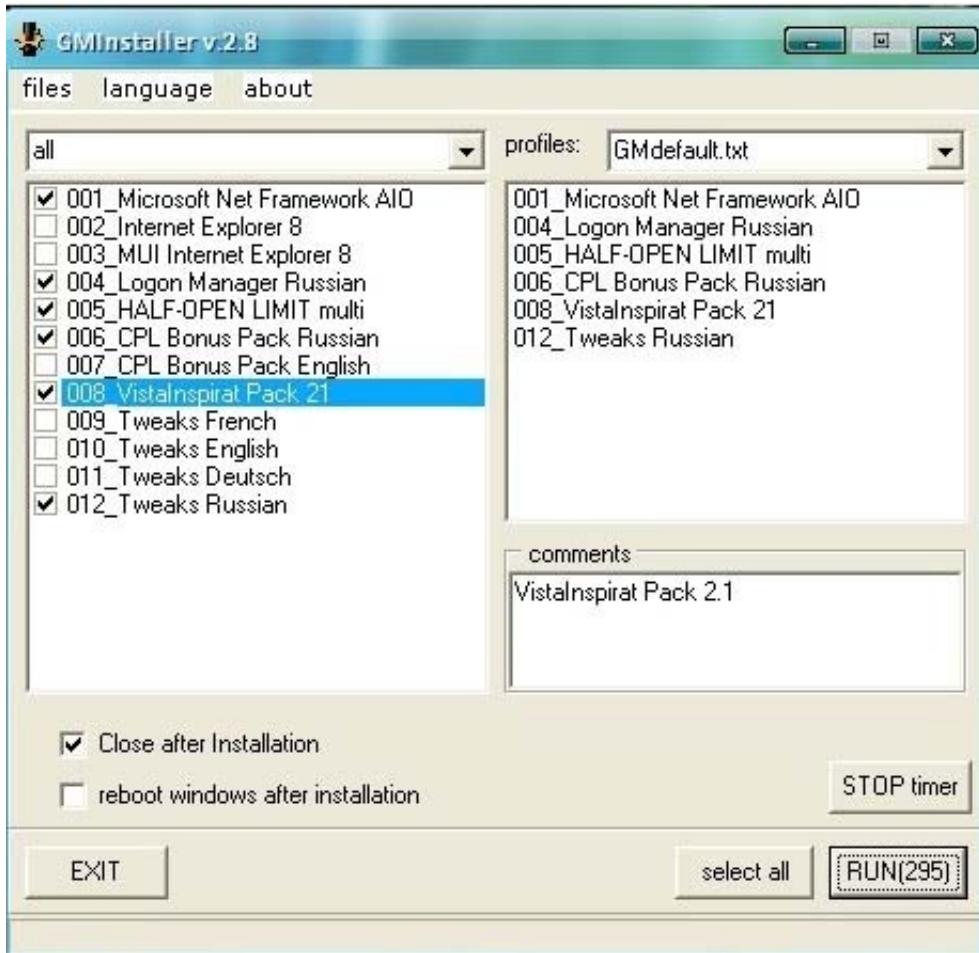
GMInstaller v.2.8

files language about

all

001_Microsoft Net Framework AIO
002_Internet Explorer 8
003_MUI Internet Explorer 8
004_Logon Manager Russian
005_HALF-OPEN LIMIT multi
006_CPL Bonus Pack Russian
007_CPL Bonus Pack English
008_VistaInspirat Pack 21
009_Tweaks French
010_Tweaks English
011_Tweaks Deutsch
012_Tweaks Russian

profiles: GMdefault.txt

001_Microsoft Net Framework AIO
004_Logon Manager Russian
005_HALF-OPEN LIMIT multi
006_CPL Bonus Pack Russian
008_VistaInspirat Pack 21
012_Tweaks Russian

comments
VistaInspirat Pack 2.1

Close after Installation

reboot windows after installation

STOP timer

EXIT

select all

RUN(295)